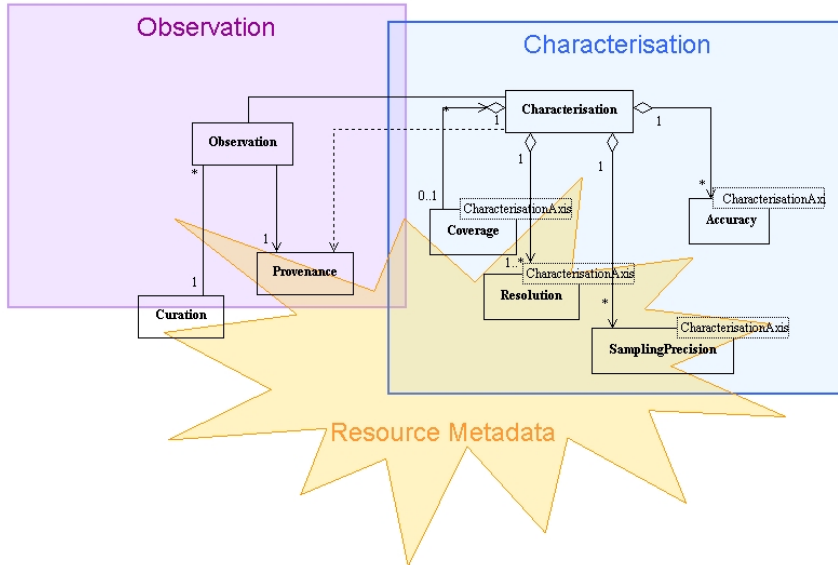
Observation

Characterisation

Characterisation

Observation

*

1

1

1

1

0..1

Coverage

CharacterisationAxis

*

CharacterisationAx

Accuracy

1

Provenance

1..*

CharacterisationAxis

Resolution

*

CharacterisationAxis

SamplingPrecision

*

1

Curation

Resource Metadata